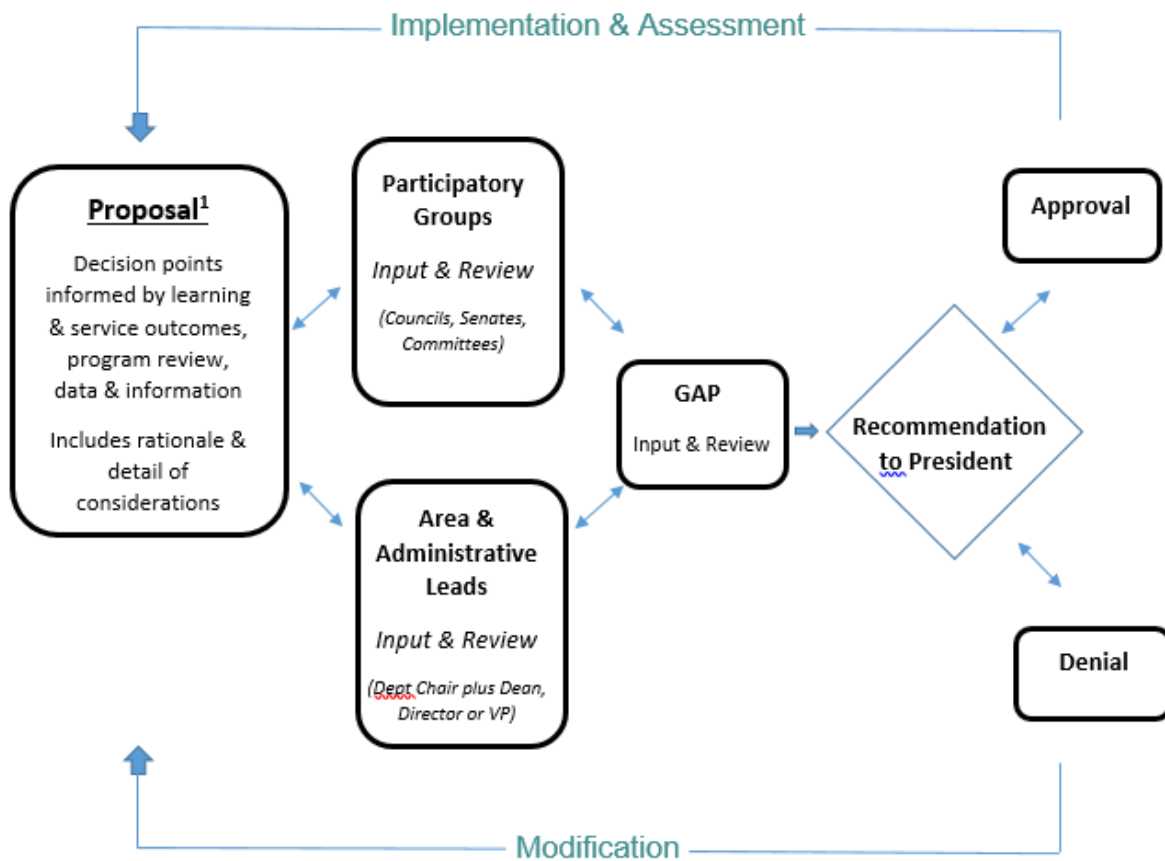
Implementation & Assessment

Proposal$^1$

Decision points informed by learning & service outcomes, program review, data & information

Includes rationale & detail of considerations

Participatory Groups

Input & Review

(Councils, Senates, Committees)

Area & Administrative Leads

Input & Review

(Dept Chair plus Dean, Director or VP)

GAP

Input & Review

Recommendation to President

Approval

Denial

Modification